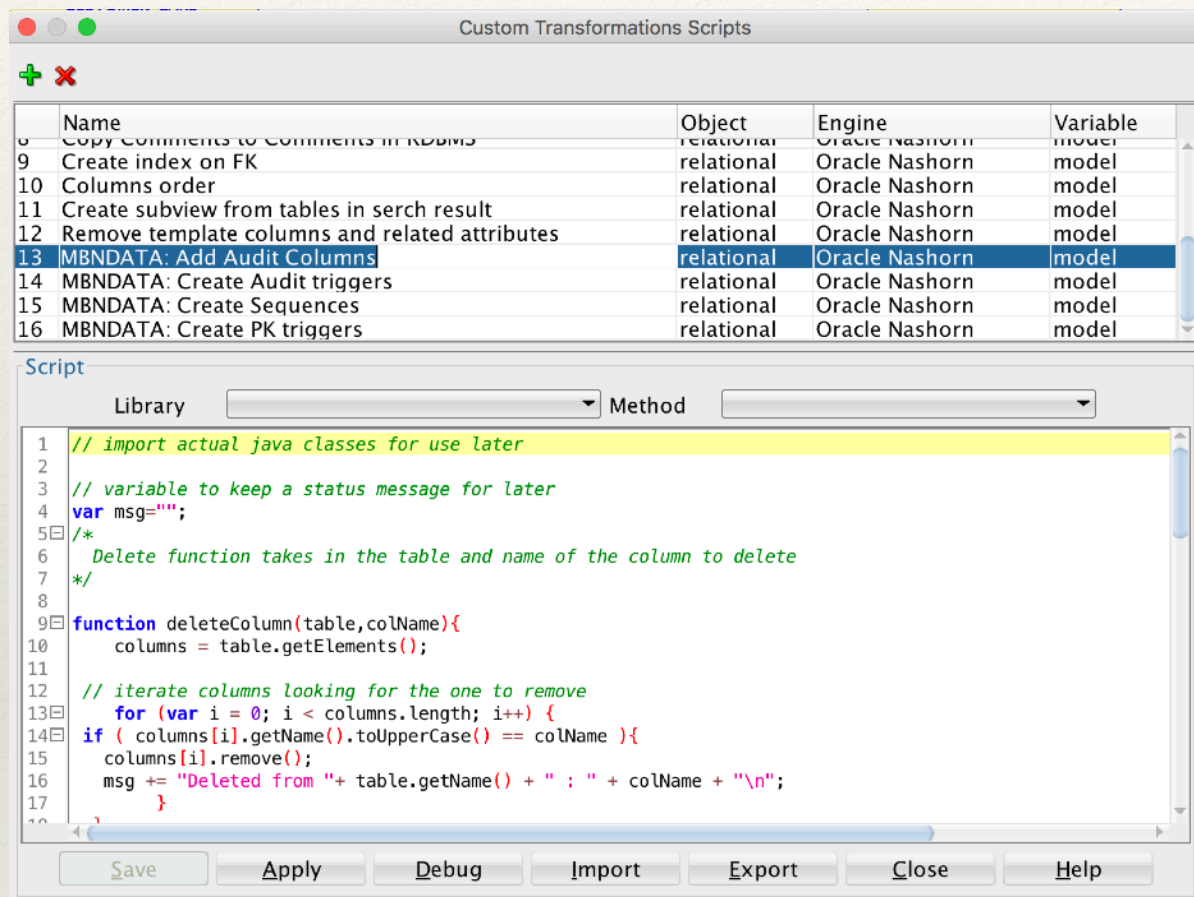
Custom Transformations Scripts

| | Name | Object | Engine | Variable |
|---|---|---|---|---|
| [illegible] | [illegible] | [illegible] | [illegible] | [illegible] |
| 9 | Create index on FK | relational | Oracle Nashorn | model |
| 10 | Columns order | relational | Oracle Nashorn | model |
| 11 | Create subview from tables in serch result | relational | Oracle Nashorn | model |
| 12 | Remove template columns and related attributes | relational | Oracle Nashorn | model |
| 13 | MBNDATA: Add Audit Columns | relational | Oracle Nashorn | model |
| 14 | MBNDATA: Create Audit triggers | relational | Oracle Nashorn | model |
| 15 | MBNDATA: Create Sequences | relational | Oracle Nashorn | model |
| 16 | MBNDATA: Create PK triggers | relational | Oracle Nashorn | model |

Script

Library Method

1 // import actual java classes for use later
2
3 // variable to keep a status message for later
4 var msg="";
5 /*
6 Delete function takes in the table and name of the column to delete
7 */
8
9 function deleteColumn(table,colName){
10 columns = table.getElements();
11
12 // iterate columns looking for the one to remove
13 for (var i = 0; i < columns.length; i++) {
14 if ( columns[i].getName().toUpperCase() == colName ){
15 columns[i].remove();
16 msg += "Deleted from "+ table.getName() + " : " + colName + "\n";
17 }

Save Apply Debug Import Export Close Help